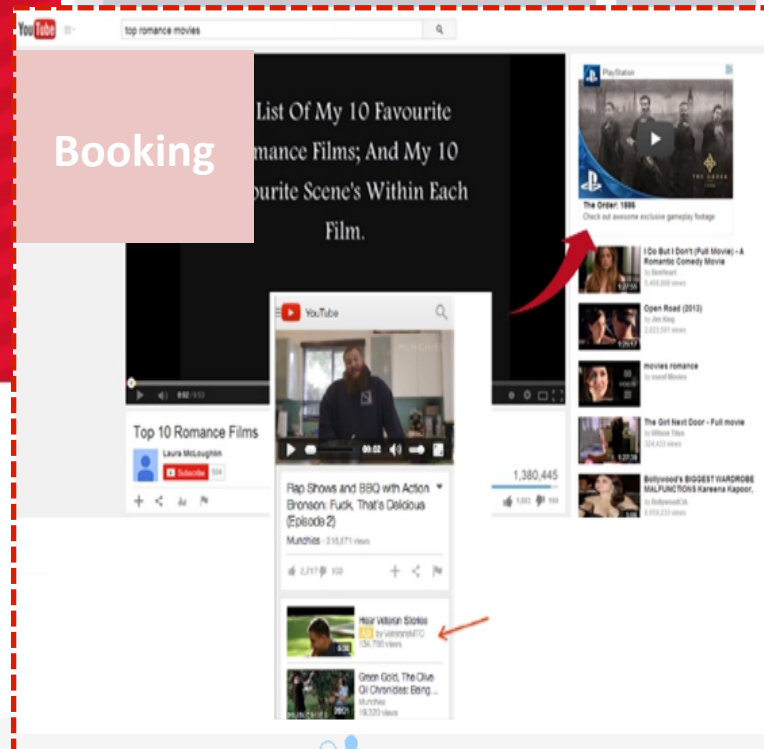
YouTube

top romance movies

Booking

List Of My 10 Favourite Romance Films; And My 10 Favourite Scene's Within Each Film.

0:02 / 9:53

Top 10 Romance Films

Laura McLoughlin

Subscribe 504

1,380,445

PlayStation

THE ORDER 1886

The Order: 1886

Check out awesome exclusive gameplay footage

I Do But I Don't (Full Movie) - A Romantic Comedy Movie

Open Road (2013)

movies romance

The Girl Next Door - Full movie

Bollywood's BIGGEST WARDROBE MALFUNCTIONS Kareena Kapoor,

YouTube

00:02

Rap Shows and BBQ with Action Bronson: Fuck, That's Delicious (Episode 2)

Munchies · 210,571 views

2,717 100

Hear Veteran Stories

Ad by VeteransMTC

134,790 views

Green Gold, The Olive Oil Chronicles: Being...

Munchies

18,320 views